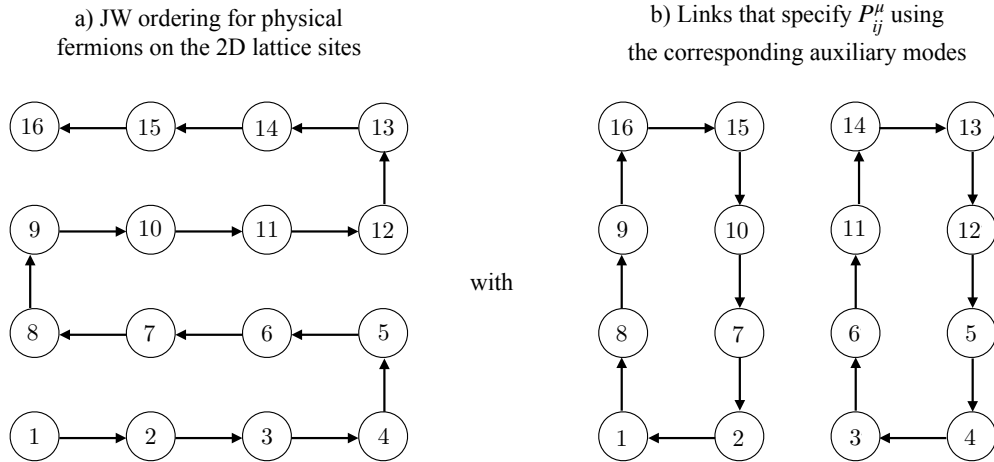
a) JW ordering for physical fermions on the 2D lattice sites

16 15 14 13
9 10 11 12
8 7 6 5
1 2 3 4

with

b) Links that specify $P_{ij}^{\mu}$ using the corresponding auxiliary modes

16 15 14 13
9 10 11 12
8 7 6 5
1 2 3 4